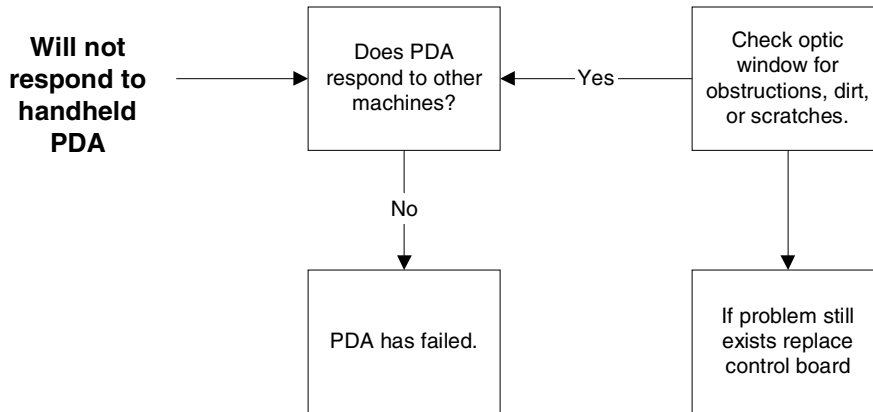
**Will not respond to handheld PDA**

Does PDA respond to other machines?

Yes

Check optic window for obstructions, dirt, or scratches.

No

PDA has failed.

If problem still exists replace control board